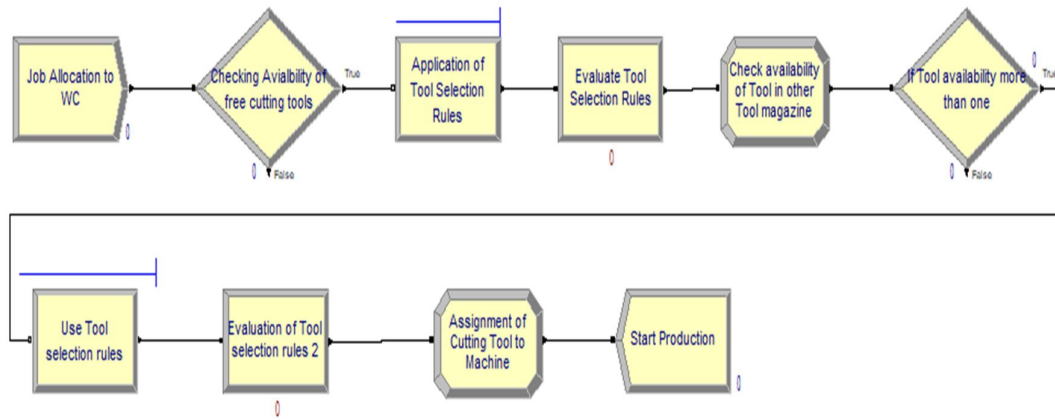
Job Allocation to WC

0

Checking Avialbility of free cutting tools

True

0

False

Application of Tool Selection Rules

Evaluate Tool Selection Rules

0

Check availability of Tool in other Tool magazine

If Tool availability more than one

0

True

0

False

Use Tool selection rules

Evaluation of Tool selection rules 2

0

Assignment of Cutting Tool to Machine

Start Production

0